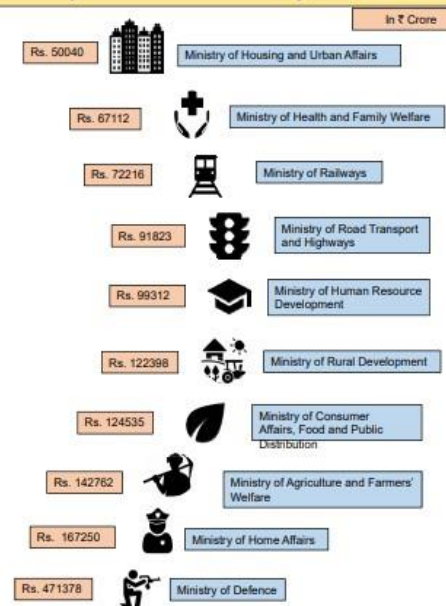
In ₹ Crore

Rs. 50040 Ministry of Housing and Urban Affairs

Rs. 67112 Ministry of Health and Family Welfare

Rs. 72216 Ministry of Railways

Rs. 91823 Ministry of Road Transport and Highways

Rs. 99312 Ministry of Human Resource Development

Rs. 122398 Ministry of Rural Development

Rs. 124535 Ministry of Consumer Affairs, Food and Public Distribution

Rs. 142762 Ministry of Agriculture and Farmers' Welfare

Rs. 167250 Ministry of Home Affairs

Rs. 471378 Ministry of Defence